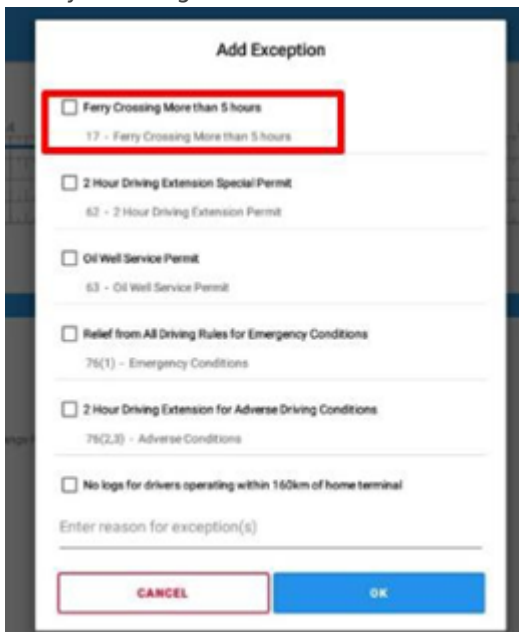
Add Exception

Ferry Crossing More than 5 hours
17 - Ferry Crossing More than 5 hours

2 Hour Driving Extension Special Permit
62 - 2 Hour Driving Extension Permit

Oil Well Service Permit
63 - Oil Well Service Permit

Relief from All Driving Rules for Emergency Conditions
76(1) - Emergency Conditions

2 Hour Driving Extension for Adverse Driving Conditions
76(2,3) - Adverse Conditions

No logs for drivers operating within 160km of home terminal

Enter reason for exception(s)

CANCEL

OK